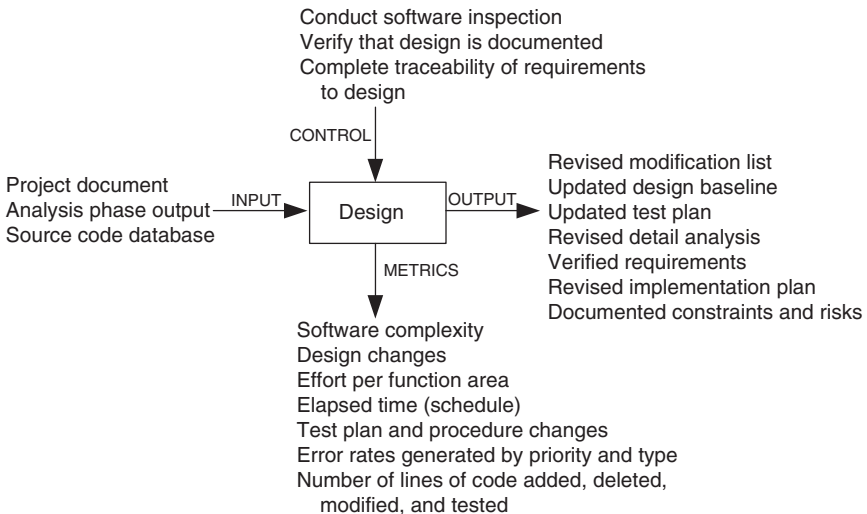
Conduct software inspection
Verify that design is documented
Complete traceability of requirements to design

CONTROL

Project document
Analysis phase output
Source code database

INPUT

Design

OUTPUT

Revised modification list
Updated design baseline
Updated test plan
Revised detail analysis
Verified requirements
Revised implementation plan
Documented constraints and risks

METRICS

Software complexity
Design changes
Effort per function area
Elapsed time (schedule)
Test plan and procedure changes
Error rates generated by priority and type
Number of lines of code added, deleted, modified, and tested